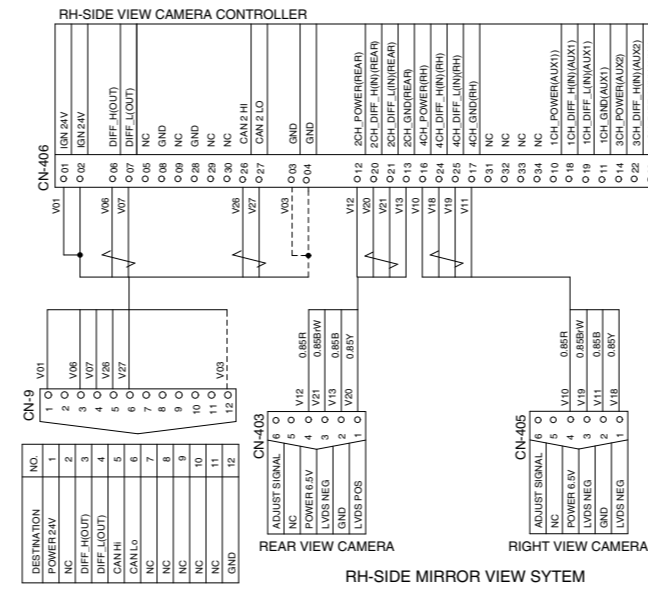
RH-SIDE VIEW CAMERA CONTROLLER

CN-406

| 01 | 02 | 06 | 07 | 05 | 08 | 09 | 28 | 29 | 30 | 26 | 27 | 03 | 04 | 12 | 20 | 21 | 13 | 16 | 24 | 25 | 17 | 31 | 32 | 33 | 34 | 10 | 18 | 19 | 11 | 14 | 22 |
|---|---|---|---|---|---|---|---|---|---|---|---|---|---|---|---|---|---|---|---|---|---|---|---|---|---|---|---|---|---|---|---|
| IGN 24V | IGN 24V | DIFF_H(OUT) | DIFF_L(OUT) | NC | GND | NC | GND | NC | NC | CAN 2 HI | CAN 2 LO | GND | GND | 2CH_POWER(REAR) | 2CH_DIFF_H(IN)(REAR) | 2CH_DIFF_L(IN)(REAR) | 2CH_GND(REAR) | 4CH_POWER(RH) | 4CH_DIFF_H(IN)(RH) | 4CH_DIFF_L(IN)(RH) | 4CH_GND(RH) | NC | NC | NC | NC | 1CH_POWER(AUX1) | 1CH_DIFF_H(IN)(AUX1) | 1CH_DIFF_L(IN)(AUX1) | 1CH_GND(AUX1) | 3CH_POWER(AUX2) | 3CH_DIFF_H(IN)(AUX2) |

V01 V06 V07 V26 V27 V03 V12 V20 V21 V13 V10 V18 V19 V11

CN-9
V01 V06 V07 V26 V27 V03
1 2 3 4 5 6 7 8 9 10 11 12

| NO. | DESTINATION |
|---|---|
| 1 | POWER 24V |
| 2 | NC |
| 3 | DIFF_H(OUT) |
| 4 | DIFF_L(OUT) |
| 5 | CAN Hi |
| 6 | CAN Lo |
| 7 | NC |
| 8 | NC |
| 9 | NC |
| 10 | NC |
| 11 | NC |
| 12 | GND |

CN-403
V12 0.85R
V21 0.85BrW
V13 0.85B
V20 0.85Y
6 ADJUST SIGNAL
5 NC
4 POWER 6.5V
3 LVDS NEG
2 GND
1 LVDS POS
REAR VIEW CAMERA

CN-405
V10 0.85R
V19 0.85BrW
V11 0.85B
V18 0.85Y
6 ADJUST SIGNAL
5 NC
4 POWER 6.5V
3 LVDS NEG
2 GND
1 LVDS NEG
RIGHT VIEW CAMERA

RH-SIDE MIRROR VIEW SYTEM